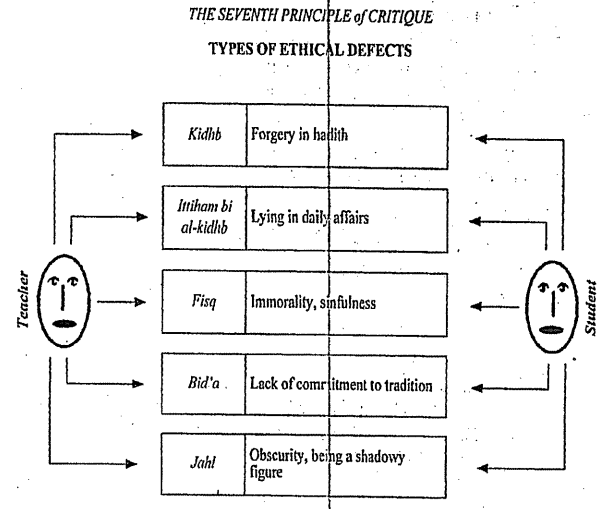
THE SEVENTH PRINCIPLE of CRITIQUE

TYPES OF ETHICAL DEFECTS

Teacher

Student

| | |
|---|---|
| Kidhb | Forgery in hadith |
| Ittiham bi al-kidhb | Lying in daily affairs |
| Fisq | Immorality, sinfulness |
| Bid'a | Lack of commitment to tradition |
| Jahl | Obscurity, being a shadowy figure |